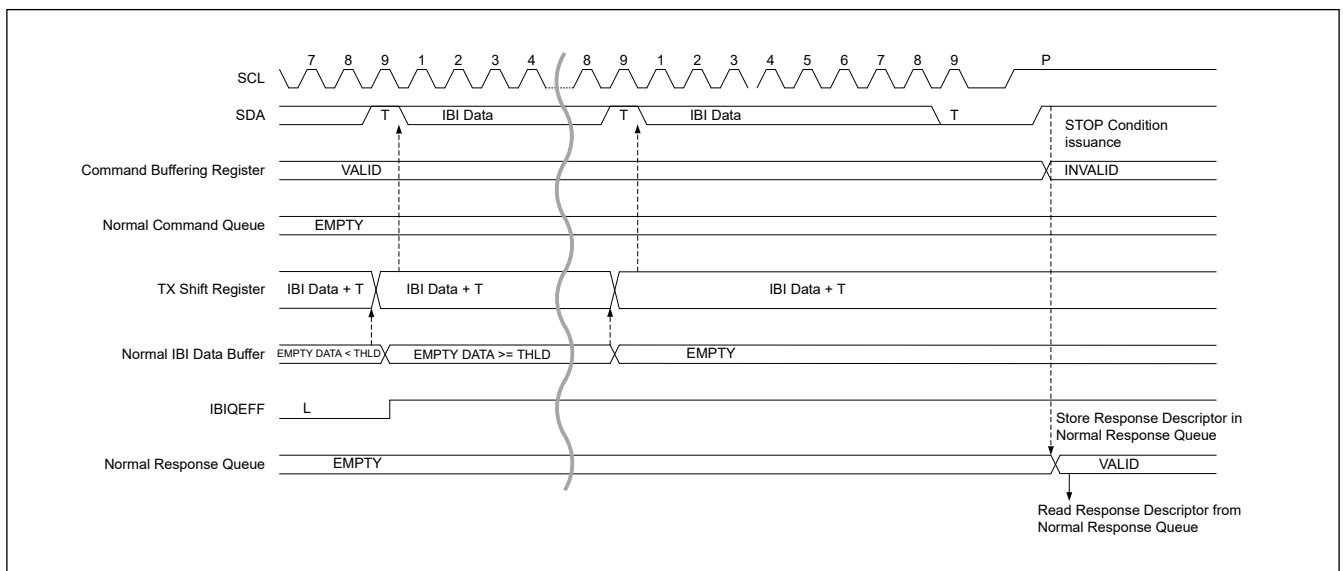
SCL 7 8 9 1 2 3 4 8 9 1 2 3 4 5 6 7 8 9 P

SDA T IBI Data T IBI Data T

STOP Condition issuance

Command Buffering Register VALID INVALID

Normal Command Queue EMPTY

TX Shift Register IBI Data + T IBI Data + T IBI Data + T

Normal IBI Data Buffer EMPTY DATA < THLD EMPTY DATA >= THLD EMPTY

IBIQEFF L

Store Response Descriptor in Normal Response Queue

Normal Response Queue EMPTY VALID

Read Response Descriptor from Normal Response Queue